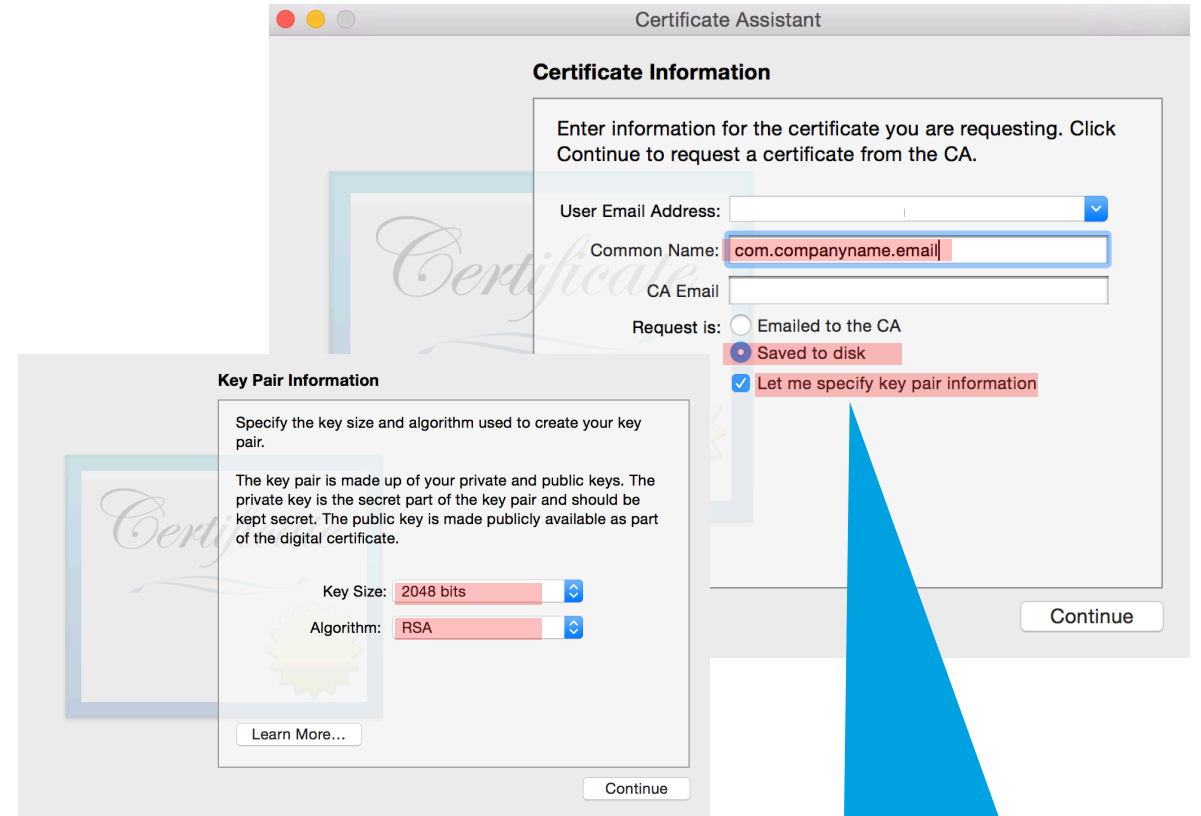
Certificate Assistant

Certificate Information

Enter information for the certificate you are requesting. Click Continue to request a certificate from the CA.

User Email Address:

Common Name: com.companyname.email

CA Email

Request is: Emailed to the CA

Saved to disk

Let me specify key pair information

Continue

Key Pair Information

Specify the key size and algorithm used to create your key pair.

The key pair is made up of your private and public keys. The private key is the secret part of the key pair and should be kept secret. The public key is made publicly available as part of the digital certificate.

Key Size: 2048 bits

Algorithm: RSA

Learn More...

Continue